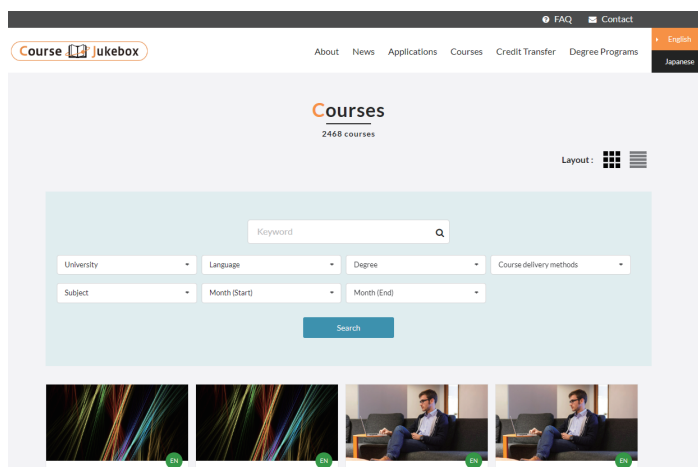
FAQ Contact

Course Jukebox

About News Applications Courses Credit Transfer Degree Programs

English
Japanese

Courses

2468 courses

Layout :

Keyword

University
Language
Degree
Course delivery methods
Subject
Month (Start)
Month (End)

Search

EN
EN
EN
EN